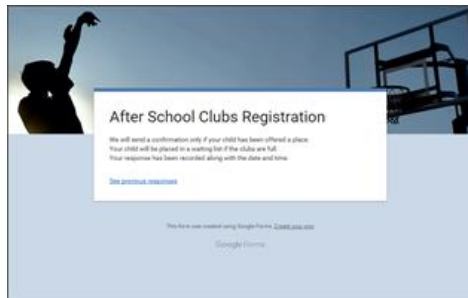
After School Clubs Registration

We will send a confirmation only if your child has been offered a place.
Your child will be placed in a waiting list if the clubs are full.
Your response has been recorded along with the date and time.

See previous responses

This form was created using Google Forms. Create your own

Google Forms